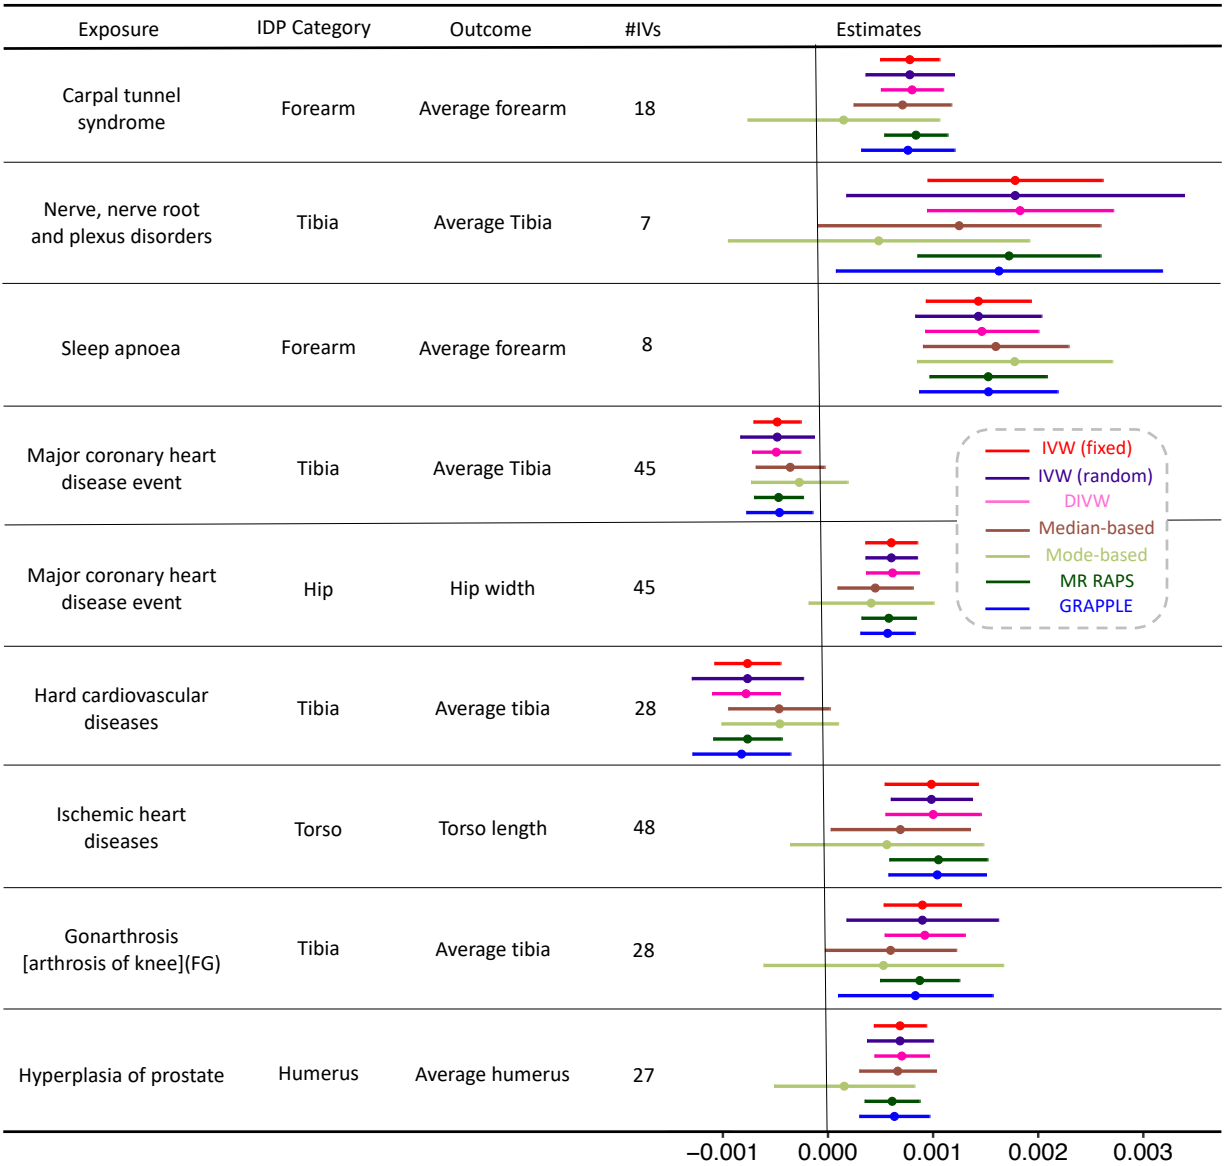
| Exposure | IDP Category | Outcome | #IVs | Estimates |
|---|---|---|---|---|
| Carpal tunnel syndrome | Forearm | Average forearm | 18 | |
| Nerve, nerve root and plexus disorders | Tibia | Average Tibia | 7 | |
| Sleep apnoea | Forearm | Average forearm | 8 | |
| Major coronary heart disease event | Tibia | Average Tibia | 45 | |
| Major coronary heart disease event | Hip | Hip width | 45 | |
| Hard cardiovascular diseases | Tibia | Average tibia | 28 | |
| Ischemic heart diseases | Torso | Torso length | 48 | |
| Gonarthrosis [arthrosis of knee](FG) | Tibia | Average tibia | 28 | |
| Hyperplasia of prostate | Humerus | Average humerus | 27 | |

IVW (fixed)
IVW (random)
DIVW
Median-based
Mode-based
MR RAPS
GRAPPLE

−0.001 0.000 0.001 0.002 0.003